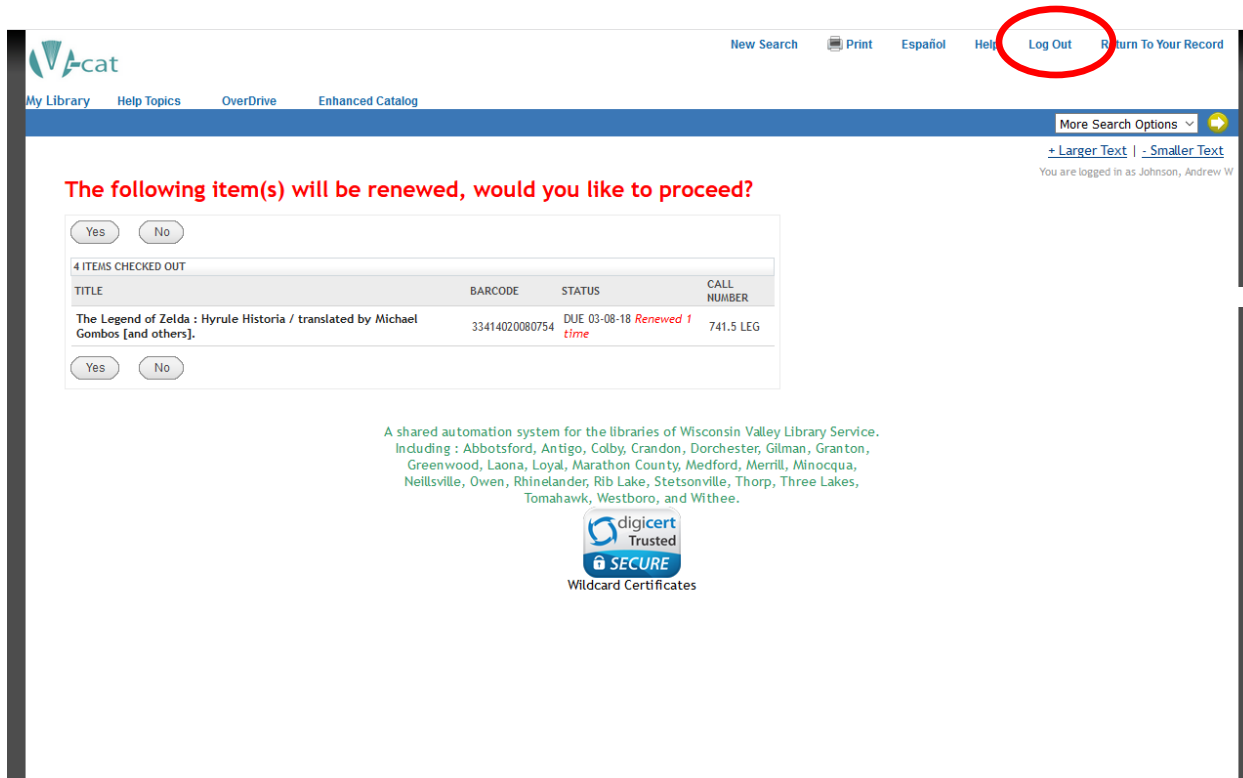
V-cat

New Search Print Español Help Log Out Return To Your Record

My Library Help Topics OverDrive Enhanced Catalog

More Search Options

+ Larger Text | - Smaller Text

You are logged in as Johnson, Andrew W

The following item(s) will be renewed, would you like to proceed?

Yes No

4 ITEMS CHECKED OUT

| TITLE | BARCODE | STATUS | CALL NUMBER |
|---|---|---|---|
| The Legend of Zelda : Hyrule Historia / translated by Michael Gombos [and others]. | 33414020080754 | DUE 03-08-18 Renewed 1 time | 741.5 LEG |

Yes No

A shared automation system for the libraries of Wisconsin Valley Library Service. Including : Abbotsford, Antigo, Colby, Crandon, Dorchester, Gilman, Granton, Greenwood, Laona, Loyal, Marathon County, Medford, Merrill, Minocqua, Neillsville, Owen, Rhinelander, Rib Lake, Stetsonville, Thorp, Three Lakes, Tomahawk, Westboro, and Withee.

digicert Trusted SECURE
Wildcard Certificates